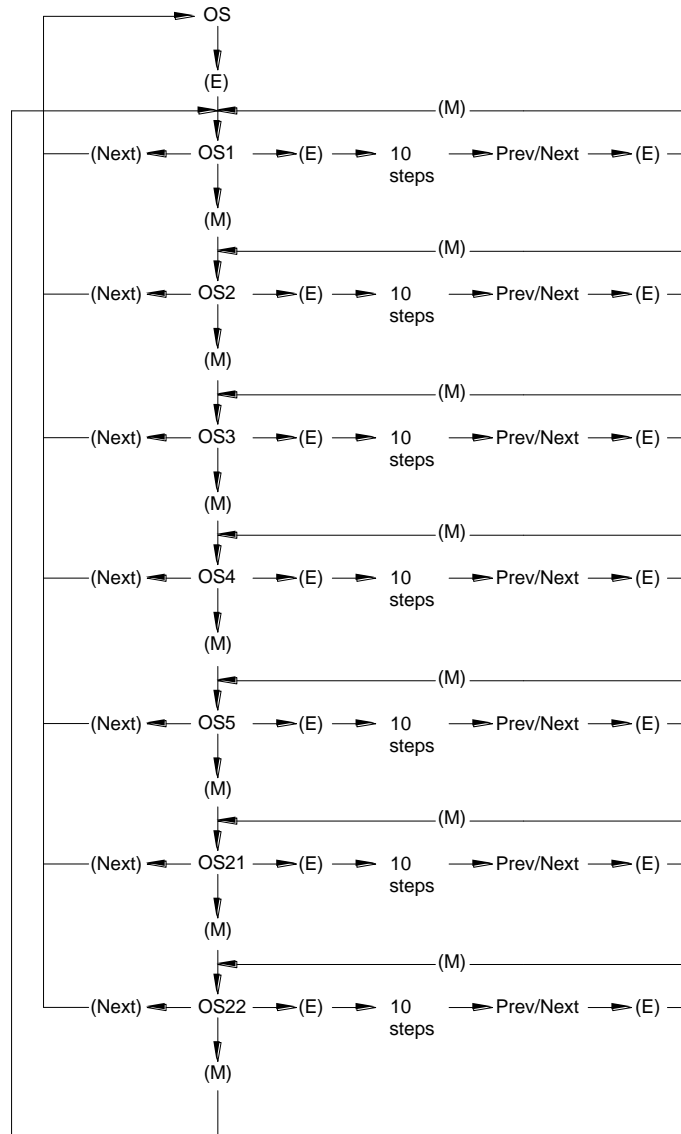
OS

(E)

(M)

(Next) OS1 (E) 10 steps Prev/Next (E)

(M)

(M)

(Next) OS2 (E) 10 steps Prev/Next (E)

(M)

(M)

(Next) OS3 (E) 10 steps Prev/Next (E)

(M)

(M)

(Next) OS4 (E) 10 steps Prev/Next (E)

(M)

(M)

(Next) OS5 (E) 10 steps Prev/Next (E)

(M)

(M)

(Next) OS21 (E) 10 steps Prev/Next (E)

(M)

(M)

(Next) OS22 (E) 10 steps Prev/Next (E)

(M)